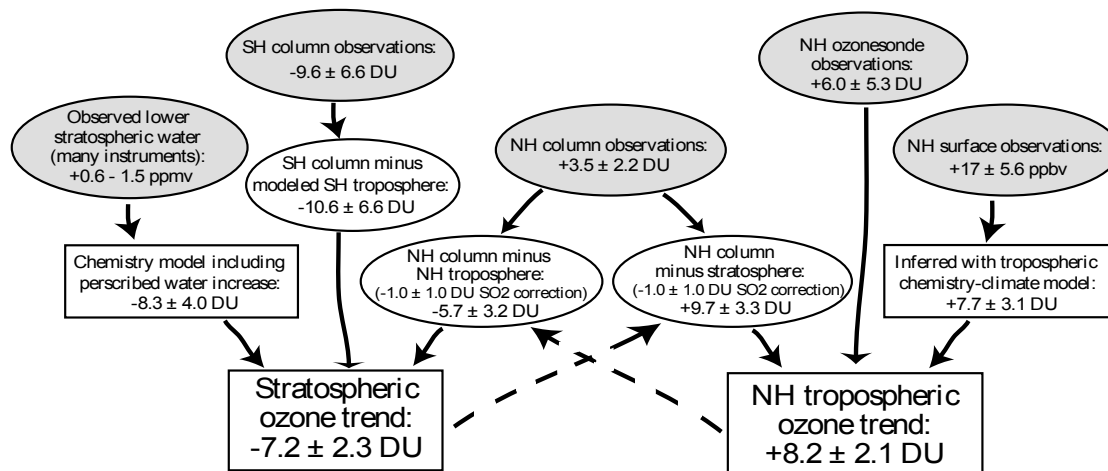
SH column observations:
-9.6 ± 6.6 DU

NH ozonesonde observations:
+6.0 ± 5.3 DU

Observed lower stratospheric water (many instruments):
+0.6 - 1.5 ppmv

SH column minus modeled SH troposphere:
-10.6 ± 6.6 DU

NH column observations:
+3.5 ± 2.2 DU

NH surface observations:
+17 ± 5.6 ppbv

Chemistry model including perscribed water increase:
-8.3 ± 4.0 DU

NH column minus NH troposphere:
(-1.0 ± 1.0 DU SO2 correction)
-5.7 ± 3.2 DU

NH column minus stratosphere:
(-1.0 ± 1.0 DU SO2 correction)
+9.7 ± 3.3 DU

Inferred with tropospheric chemistry-climate model:
+7.7 ± 3.1 DU

Stratospheric ozone trend:
-7.2 ± 2.3 DU

NH tropospheric ozone trend:
+8.2 ± 2.1 DU